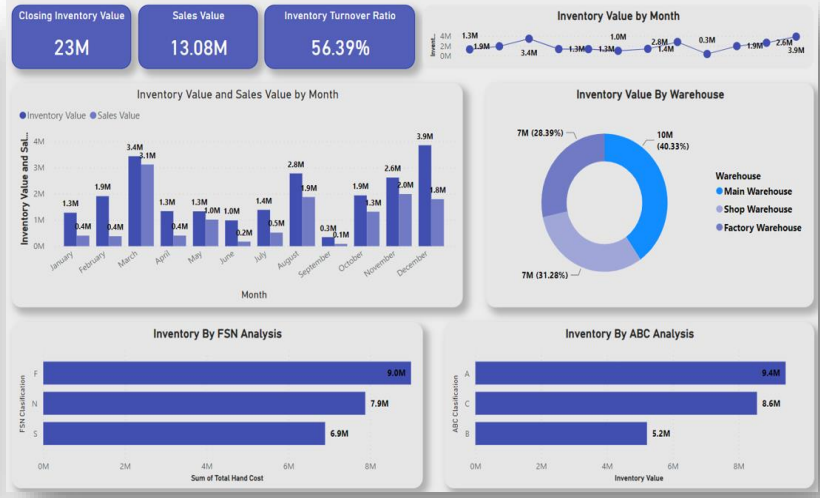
Closing Inventory Value
23M

Sales Value
13.08M

Inventory Turnover Ratio
56.39%

Inventory Value by Month
Invent...
4M
2M
0M
1.3M
1.9M
3.4M
1.3M
1.3M
1.0M
1.3M
2.8M
0.3M
1.9M
2.6M
3.9M

Inventory Value and Sales Value by Month
● Inventory Value ● Sales Value
Inventory Value and Sal...
4M
3M
2M
1M
0M
1.3M
0.4M
1.9M
0.4M
3.4M
3.1M
1.3M
0.4M
1.3M
1.0M
1.0M
0.2M
1.4M
0.5M
2.8M
1.9M
0.3M
0.1M
1.9M
1.3M
2.6M
2.0M
3.9M
1.8M
January
February
March
April
May
June
July
August
September
October
November
December
Month

Inventory Value By Warehouse
7M (28.39%)
10M (40.33%)
7M (31.28%)
Warehouse
● Main Warehouse
● Shop Warehouse
● Factory Warehouse

Inventory By FSN Analysis
FSN Clasification
F
N
S
9.0M
7.9M
6.9M
0M
2M
4M
6M
8M
Sum of Total Hand Cost

Inventory By ABC Analysis
ABC Clasification
A
C
B
9.4M
8.6M
5.2M
0M
2M
4M
6M
8M
Inventory Value